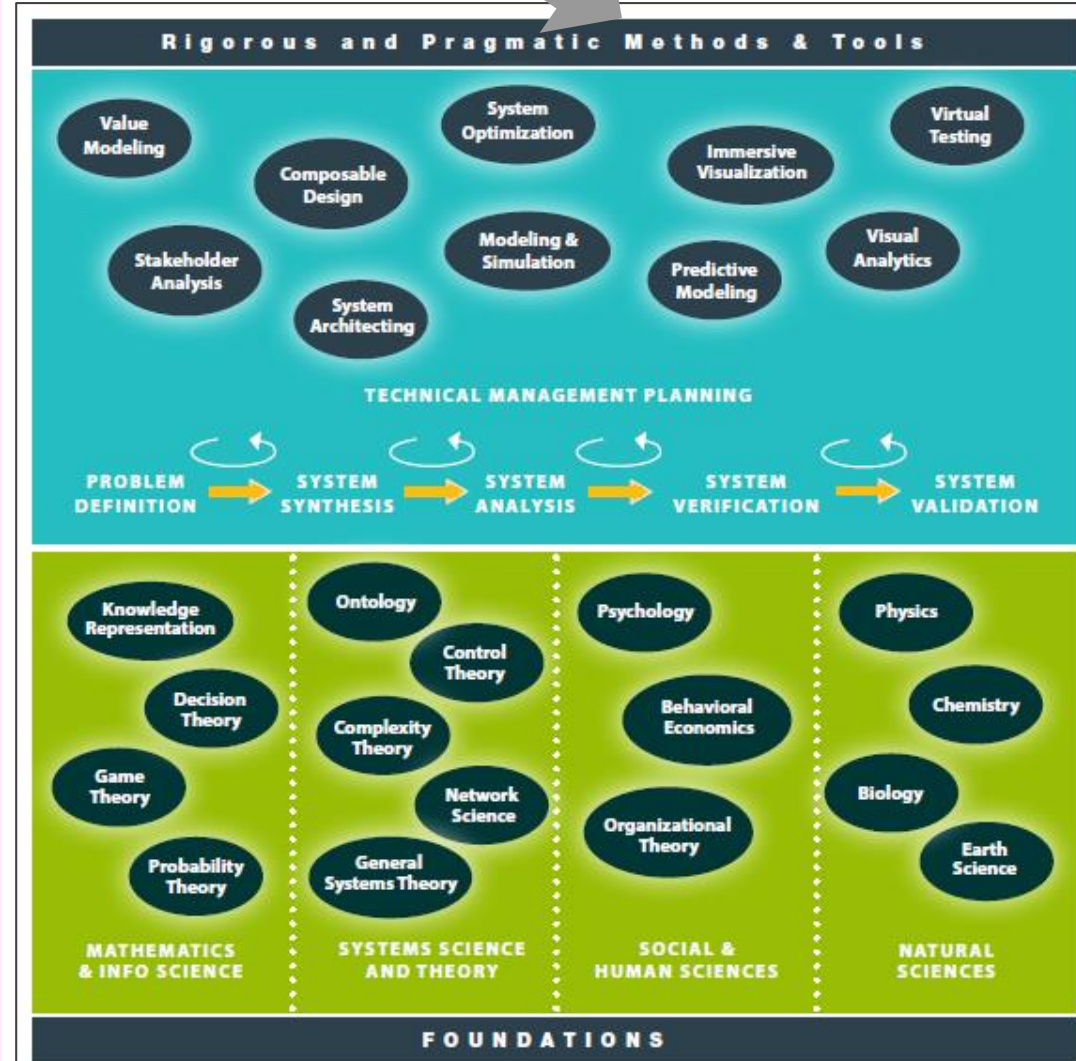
Rigorous and Pragmatic Methods & Tools

Value Modeling

System Optimization

Virtual Testing

Composable Design

Immersive Visualization

Stakeholder Analysis

Modeling & Simulation

Visual Analytics

Predictive Modeling

System Architecting

TECHNICAL MANAGEMENT PLANNING

PROBLEM DEFINITION

SYSTEM SYNTHESIS

SYSTEM ANALYSIS

SYSTEM VERIFICATION

SYSTEM VALIDATION

Knowledge Representation

Decision Theory

Game Theory

Probability Theory

MATHEMATICS & INFO SCIENCE

Ontology

Control Theory

Complexity Theory

Network Science

General Systems Theory

SYSTEMS SCIENCE AND THEORY

Psychology

Behavioral Economics

Organizational Theory

SOCIAL & HUMAN SCIENCES

Physics

Chemistry

Biology

Earth Science

NATURAL SCIENCES

FOUNDATIONS